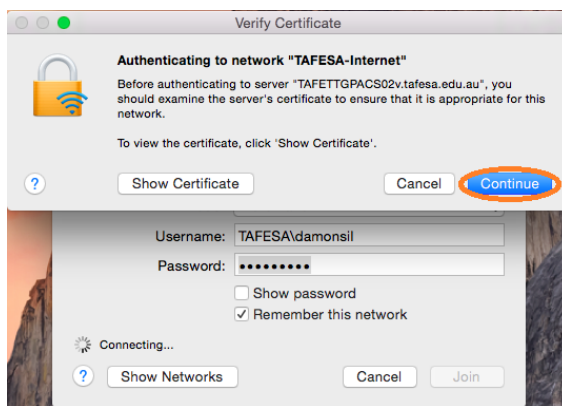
Verify Certificate

Authenticating to network "TAFESA-Internet"

Before authenticating to server "TAFETTGPACS02v.tafesa.edu.au", you should examine the server's certificate to ensure that it is appropriate for this network.

To view the certificate, click 'Show Certificate'.

?

Show Certificate

Cancel

Continue

Username: TAFESA\damonsil

Password: •••••••••

Show password

✓ Remember this network

Connecting...

?

Show Networks

Cancel

Join